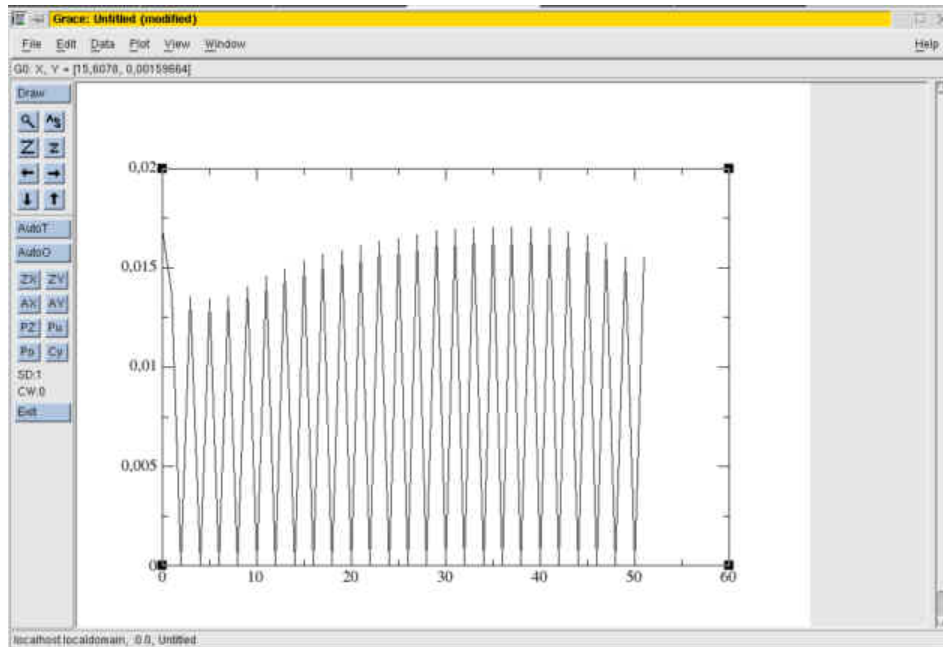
Grace: Untitled (modified)

File Edit Data Plot View Window Help

G0: X, Y = [15,6078, 0,00159664]

Draw

AutoT

AutoO

ZX ZY

AX AY

PZ Pu

Po Cy

SD:1

CW:0

Exit

0,02

0,015

0,01

0,005

0

0 10 20 30 40 50 60

localhost.localdomain, 0.0, Untitled